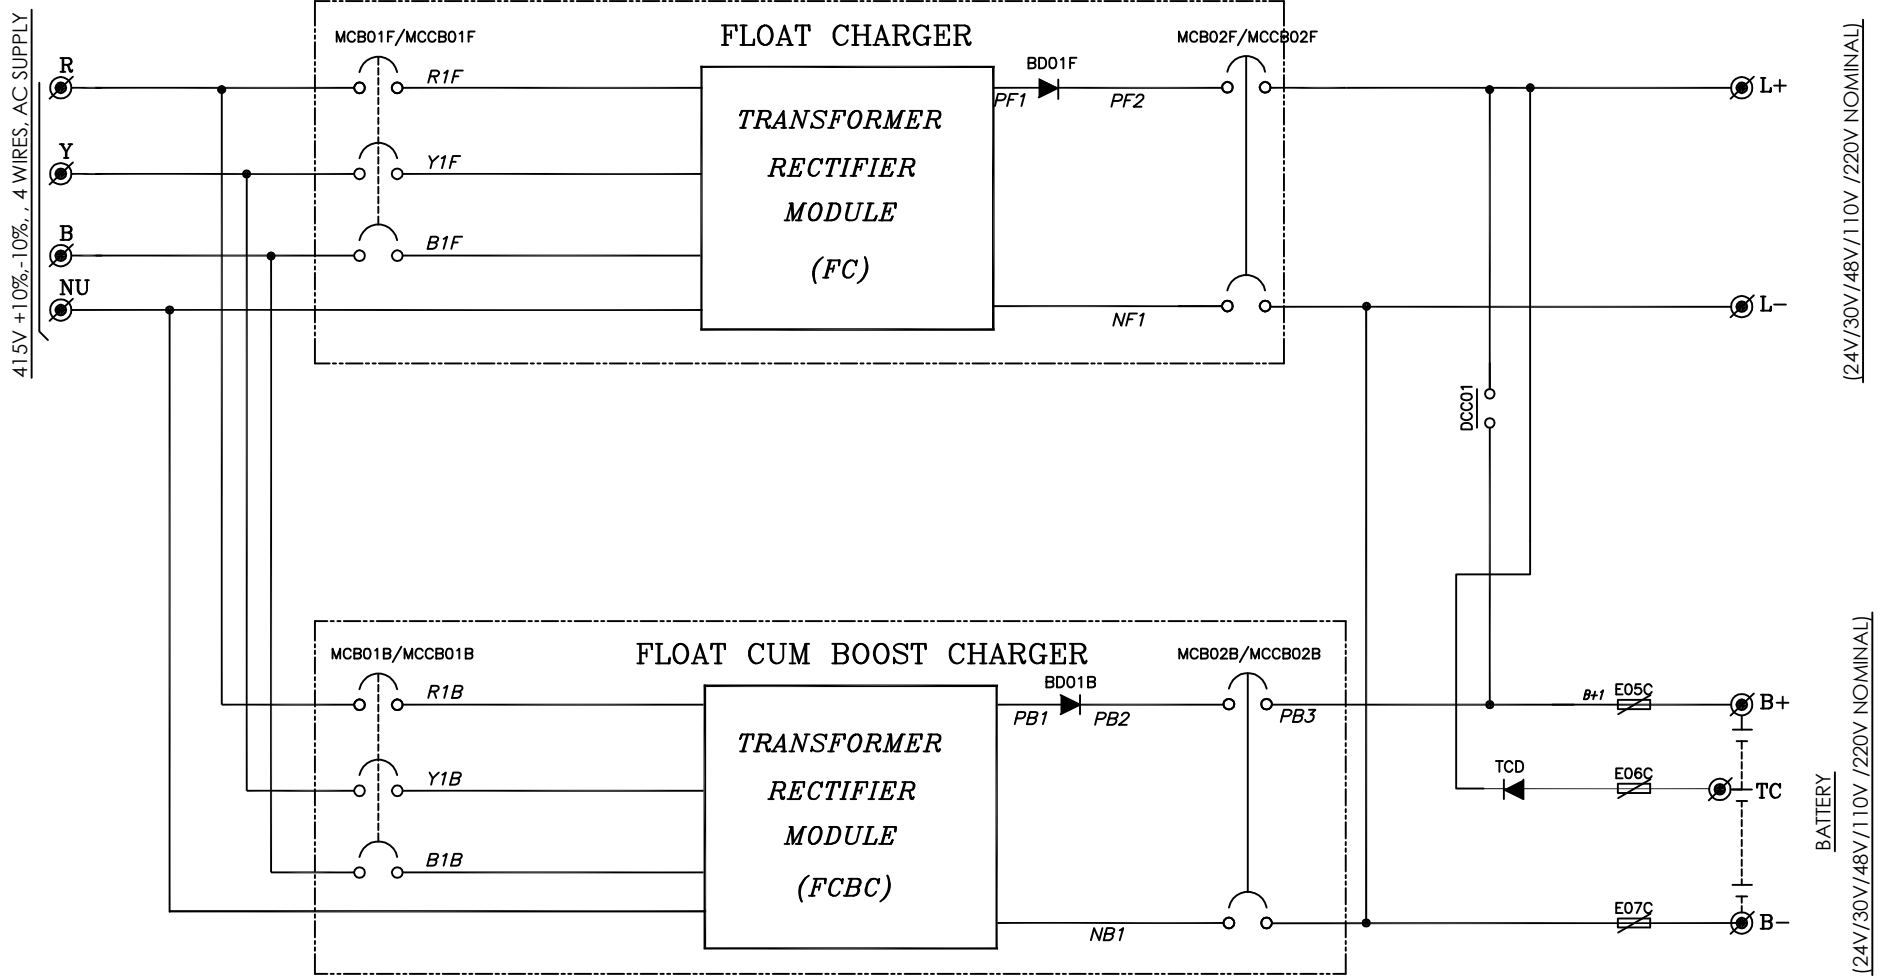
415V +10%,-10%, 4 WIRES, AC SUPPLY

R
Y
B
NU

FLOAT CHARGER

MCB01F/MCCB01F

R1F
Y1F
B1F

TRANSFORMER RECTIFIER MODULE (FC)

BD01F
PF1
PF2
NF1

MCB02F/MCCB02F

L+
L−

(24V/30V/48V/110V /220V NOMINAL)

DCC01

FLOAT CUM BOOST CHARGER

MCB01B/MCCB01B

R1B
Y1B
B1B

TRANSFORMER RECTIFIER MODULE (FCBC)

BD01B
PB1
PB2
NB1

MCB02B/MCCB02B

PB3

B+1
E05C
B+
TCD
E06C
TC
E07C
B−

BATTERY
(24V/30V/48V/110V /220V NOMINAL)